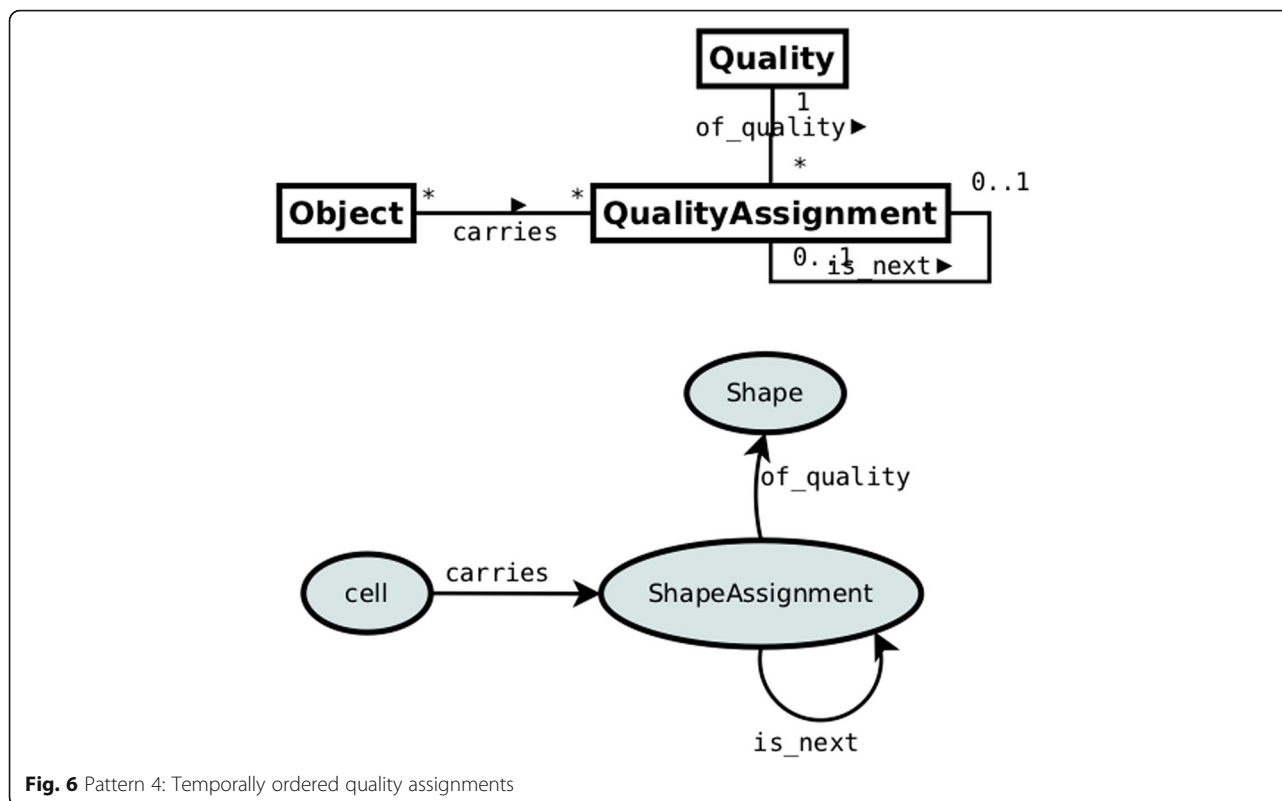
Quality

1

of_quality▶

*

Object

*

▶

*

carries

QualityAssignment

0..1

0..1

is_next▶

Shape

of_quality

cell

carries

ShapeAssignment

is_next

Fig. 6 Pattern 4: Temporally ordered quality assignments